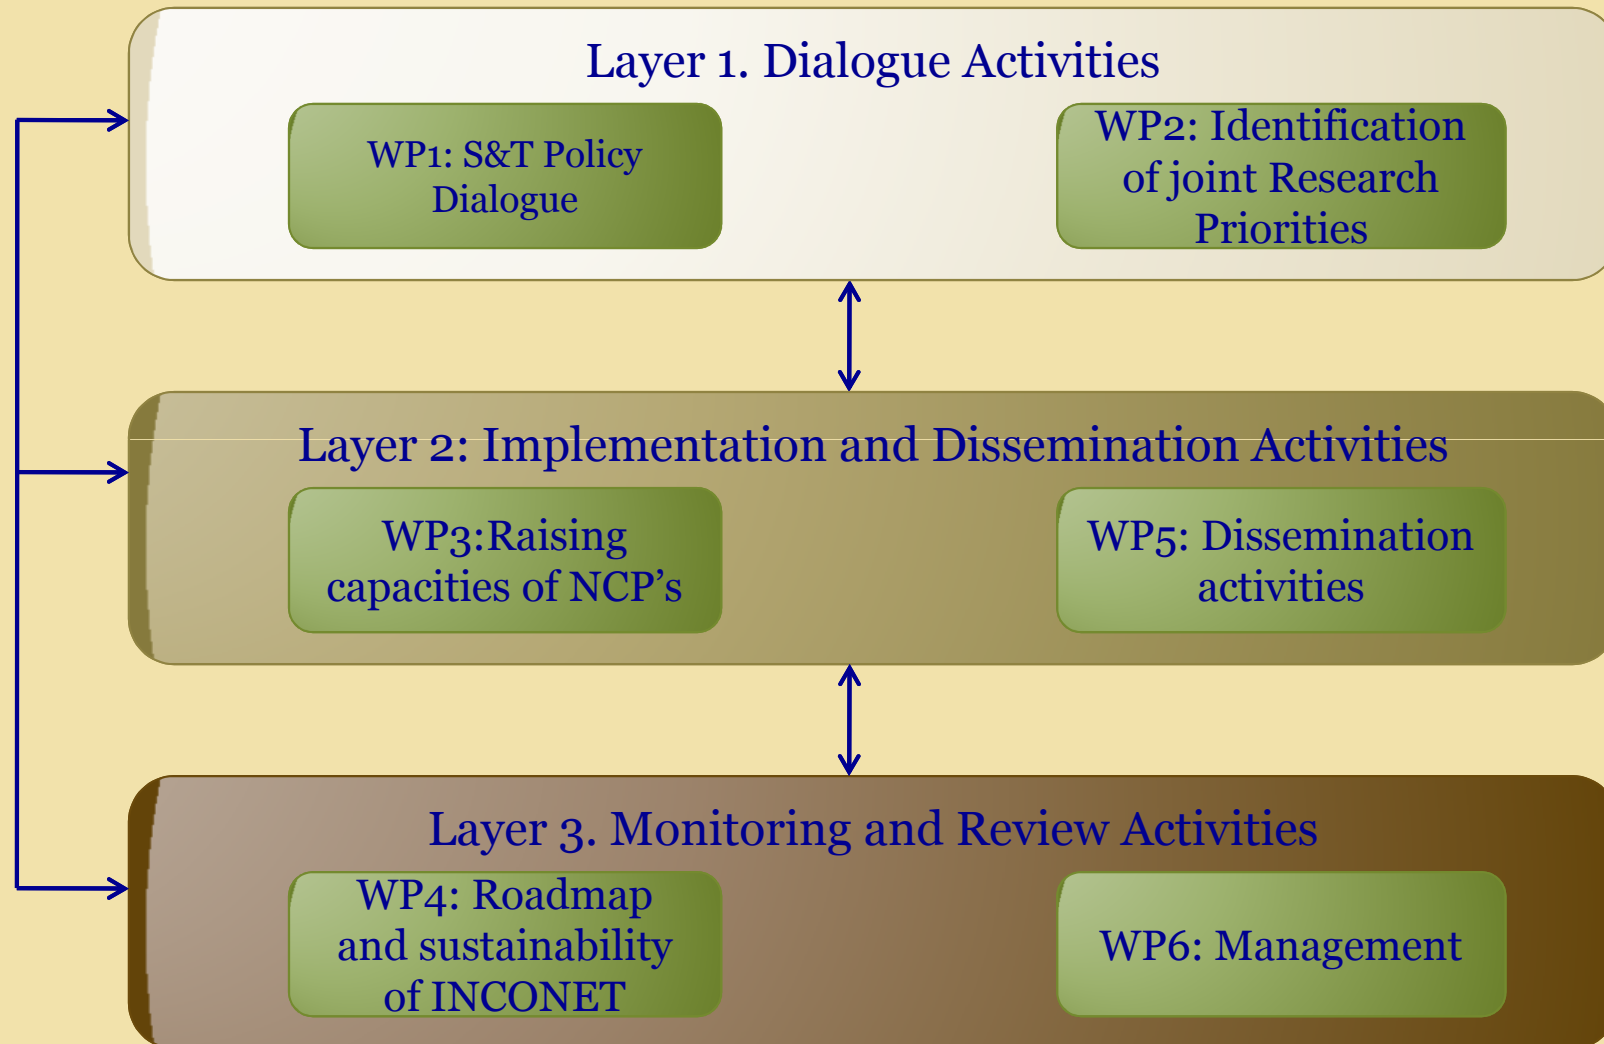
Layer 1. Dialogue Activities

WP1: S&T Policy Dialogue

WP2: Identification of joint Research Priorities

Layer 2: Implementation and Dissemination Activities

WP3:Raising capacities of NCP’s

WP5: Dissemination activities

Layer 3. Monitoring and Review Activities

WP4: Roadmap and sustainability of INCONET

WP6: Management